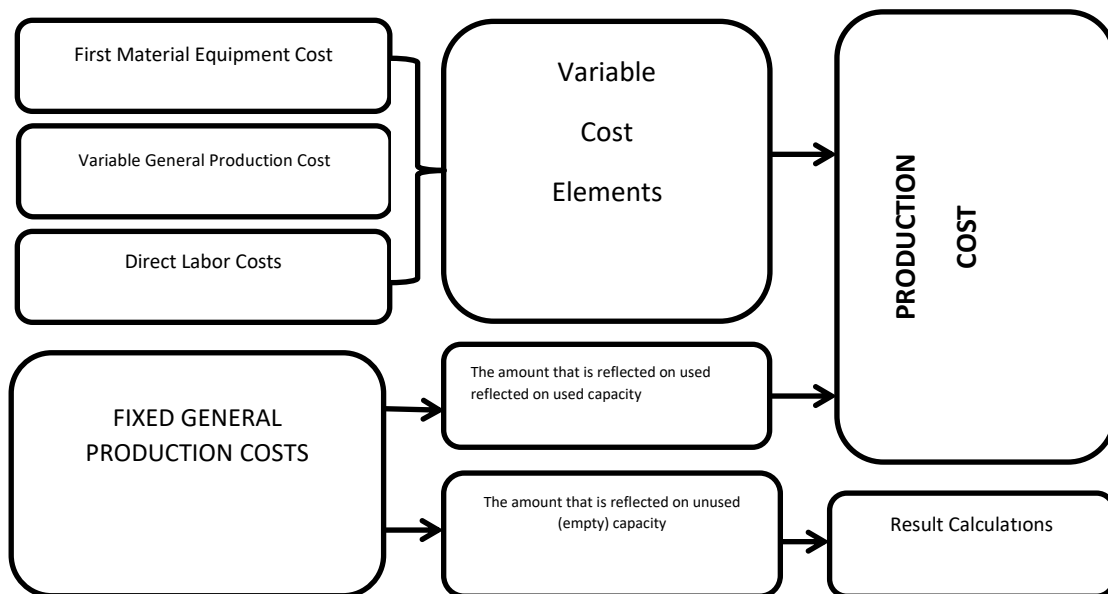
First Material Equipment Cost

Variable General Production Cost

Direct Labor Costs

Variable Cost Elements

PRODUCTION COST

FIXED GENERAL PRODUCTION COSTS

The amount that is reflected on used reflected on used capacity

The amount that is reflected on unused (empty) capacity

Result Calculatıons